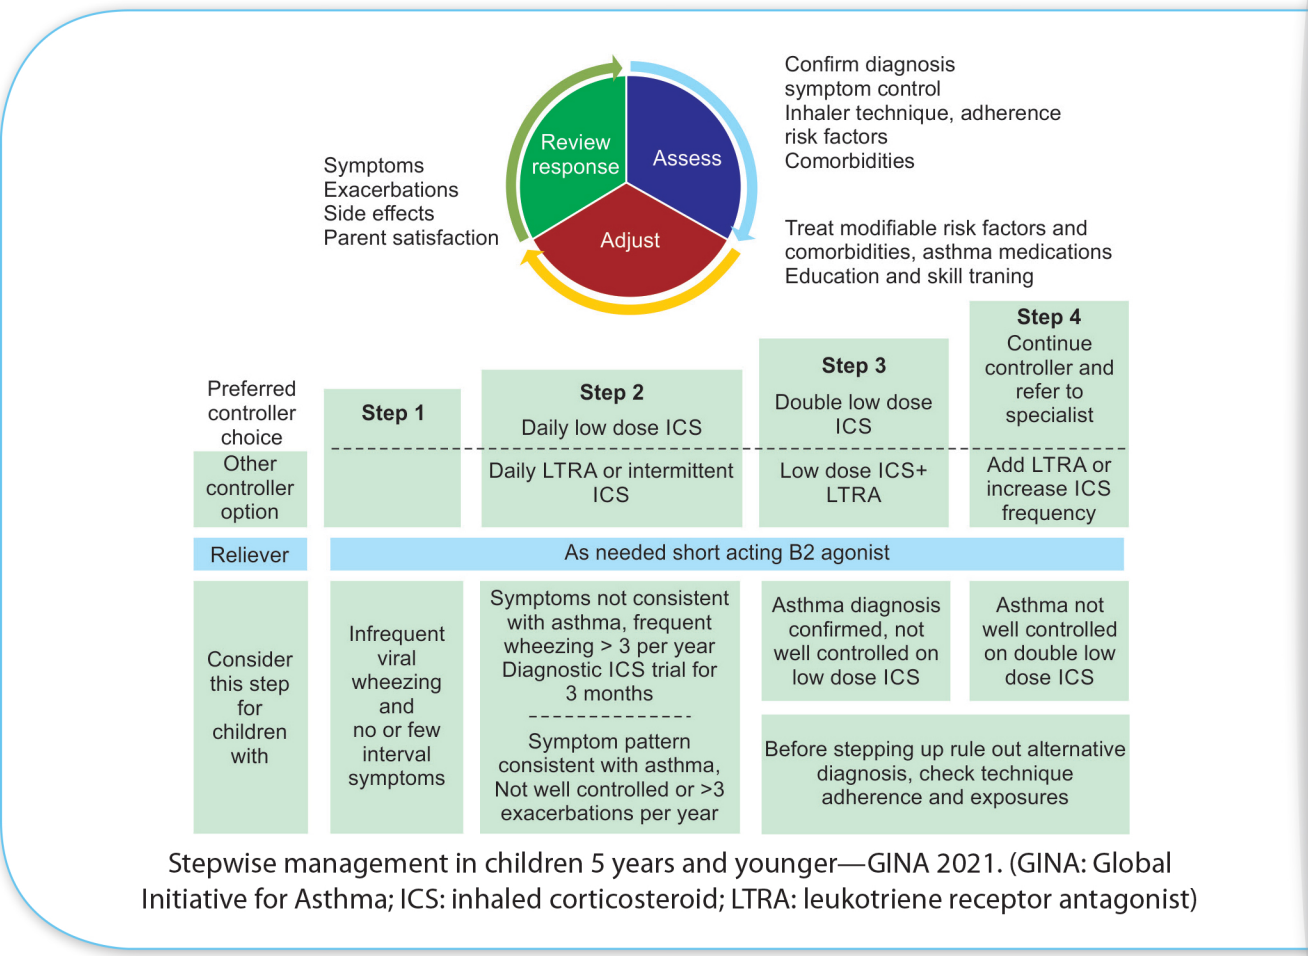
Review response

Assess

Adjust

Symptoms
Exacerbations
Side effects
Parent satisfaction

Confirm diagnosis
symptom control
Inhaler technique, adherence
risk factors
Comorbidities

Treat modifiable risk factors and comorbidities, asthma medications
Education and skill traning

| | Step 1 | Step 2 | Step 3 | Step 4 |
|---|---|---|---|---|
| Preferred controller choice | | Daily low dose ICS | Double low dose ICS | Continue controller and refer to specialist |
| Other controller option | | Daily LTRA or intermittent ICS | Low dose ICS+ LTRA | Add LTRA or increase ICS frequency |
| Reliever | As needed short acting B2 agonist | | | |
| Consider this step for children with | Infrequent viral wheezing and no or few interval symptoms | Symptoms not consistent with asthma, frequent wheezing > 3 per year Diagnostic ICS trial for 3 months / Symptom pattern consistent with asthma, Not well controlled or >3 exacerbations per year | Asthma diagnosis confirmed, not well controlled on low dose ICS | Asthma not well controlled on double low dose ICS |
| | | | Before stepping up rule out alternative diagnosis, check technique adherence and exposures | |

Stepwise management in children 5 years and younger—GINA 2021. (GINA: Global Initiative for Asthma; ICS: inhaled corticosteroid; LTRA: leukotriene receptor antagonist)